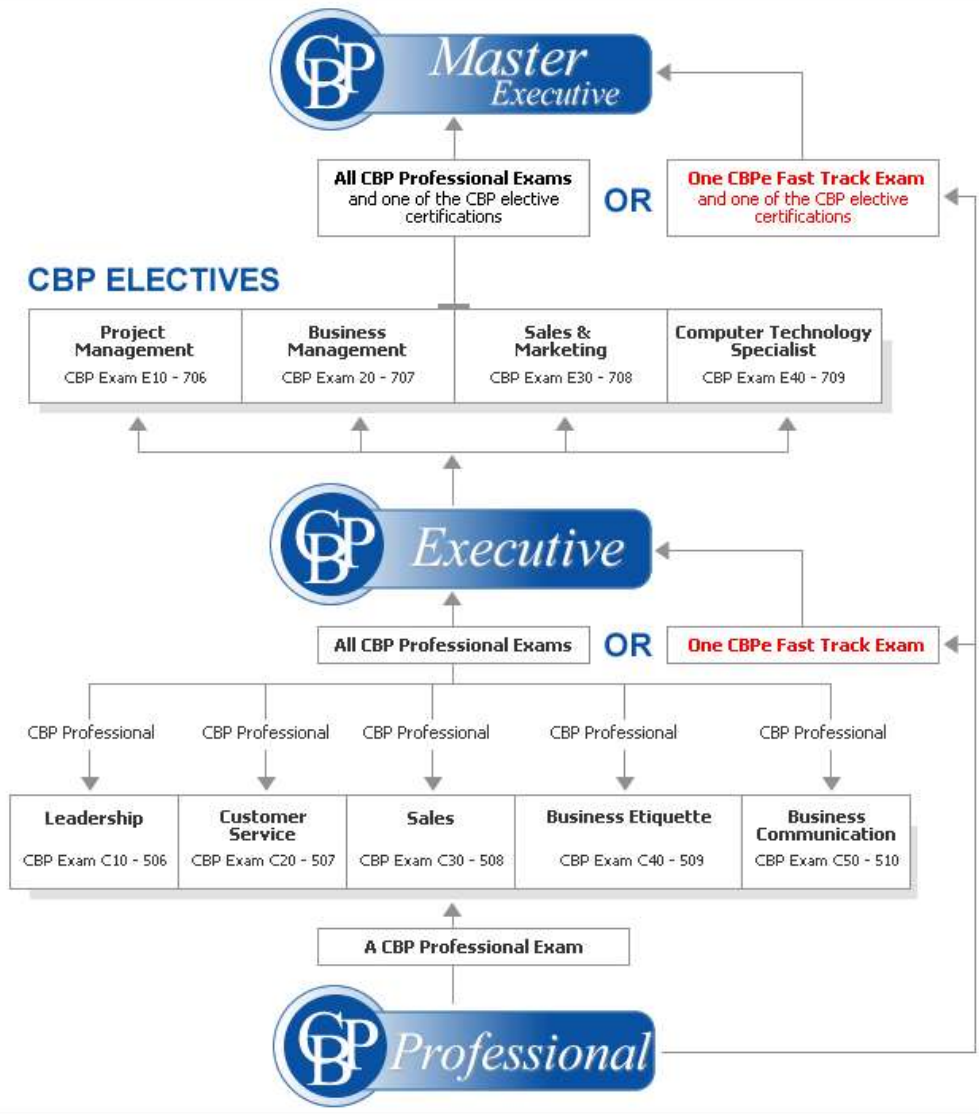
CBP Master Executive

All CBP Professional Exams and one of the CBP elective certifications

OR

One CBPe Fast Track Exam and one of the CBP elective certifications

CBP ELECTIVES

| Project Management | Business Management | Sales & Marketing | Computer Technology Specialist |
|---|---|---|---|
| CBP Exam E10 - 706 | CBP Exam 20 - 707 | CBP Exam E30 - 708 | CBP Exam E40 - 709 |

CBP Executive

All CBP Professional Exams

OR

One CBPe Fast Track Exam

CBP Professional

CBP Professional

CBP Professional

CBP Professional

CBP Professional

| Leadership | Customer Service | Sales | Business Etiquette | Business Communication |
|---|---|---|---|---|
| CBP Exam C10 - 506 | CBP Exam C20 - 507 | CBP Exam C30 - 508 | CBP Exam C40 - 509 | CBP Exam C50 - 510 |

A CBP Professional Exam

CBP Professional